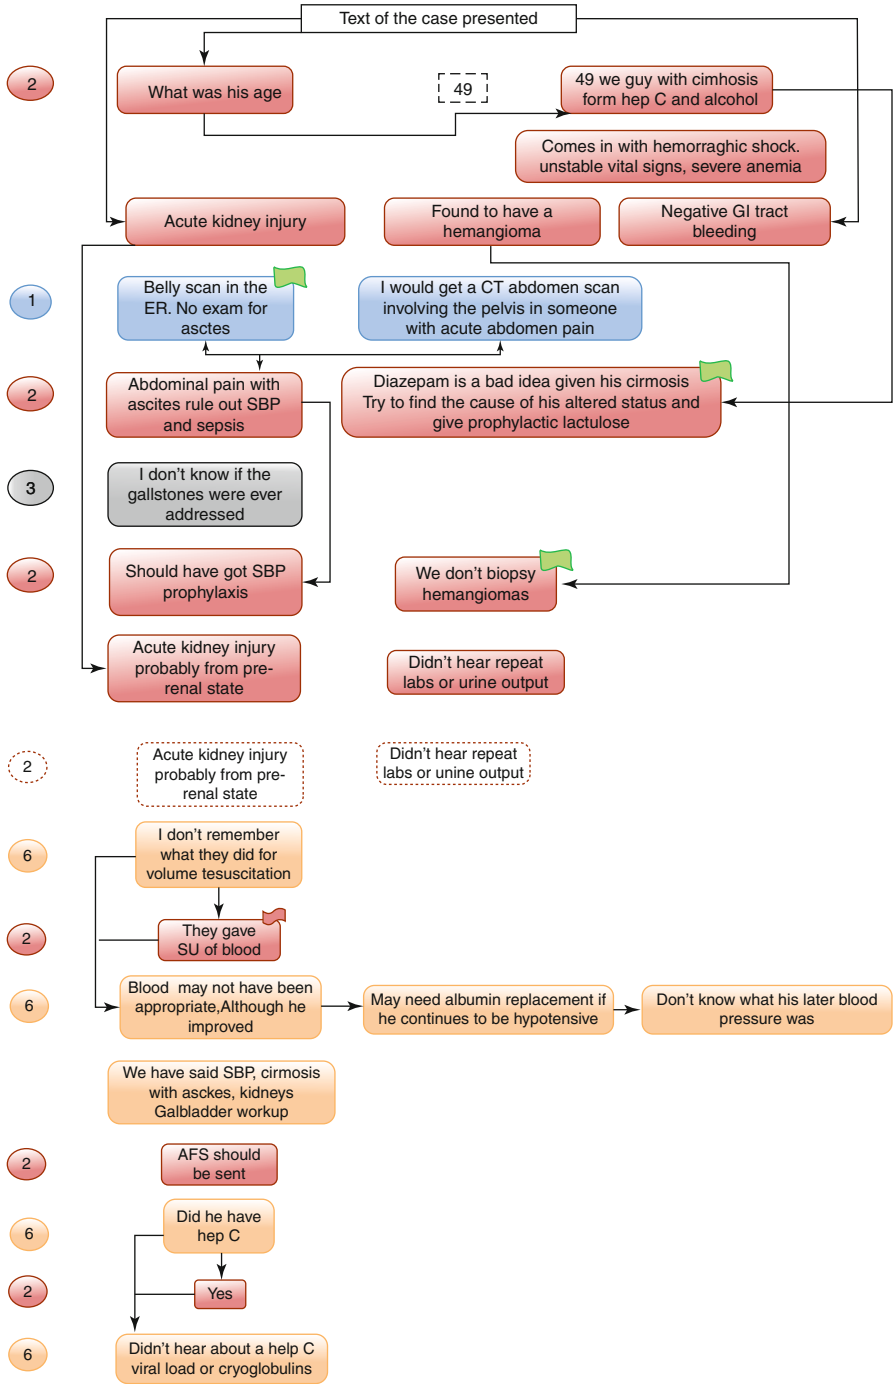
Text of the case presented

2

What was his age

49

49 we guy with cimhosis form hep C and alcohol

Comes in with hemorraghic shock. unstable vital signs, severe anemia

Acute kidney injury

Found to have a hemangioma

Negative GI tract bleeding

1

Belly scan in the ER. No exam for ascites

I would get a CT abdomen scan involving the pelvis in someone with acute abdomen pain

2

Abdominal pain with ascites rule out SBP and sepsis

Diazepam is a bad idea given his cirmosis Try to find the cause of his altered status and give prophylactic lactulose

3

I don't know if the gallstones were ever addressed

2

Should have got SBP prophylaxis

We don't biopsy hemangiomas

Acute kidney injury probably from pre-renal state

Didn't hear repeat labs or urine output

2

Acute kidney injury probably from pre-renal state

Didn't hear repeat labs or unine output

6

I don't remember what they did for volume tesuscitation

2

They gave SU of blood

6

Blood may not have been appropriate,Although he improved

May need albumin replacement if he continues to be hypotensive

Don't know what his later blood pressure was

We have said SBP, cirmosis with asckes, kidneys Galbladder workup

2

AFS should be sent

6

Did he have hep C

2

Yes

6

Didn't hear about a help C viral load or cryoglobulins